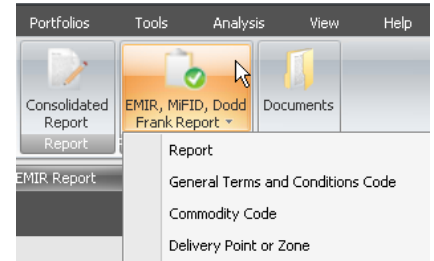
Portfolios Tools Analysis View Help

Consolidated Report

EMIR, MiFID, Dodd Frank Report

Documents

Report

EMIR Report

Report

General Terms and Conditions Code

Commodity Code

Delivery Point or Zone